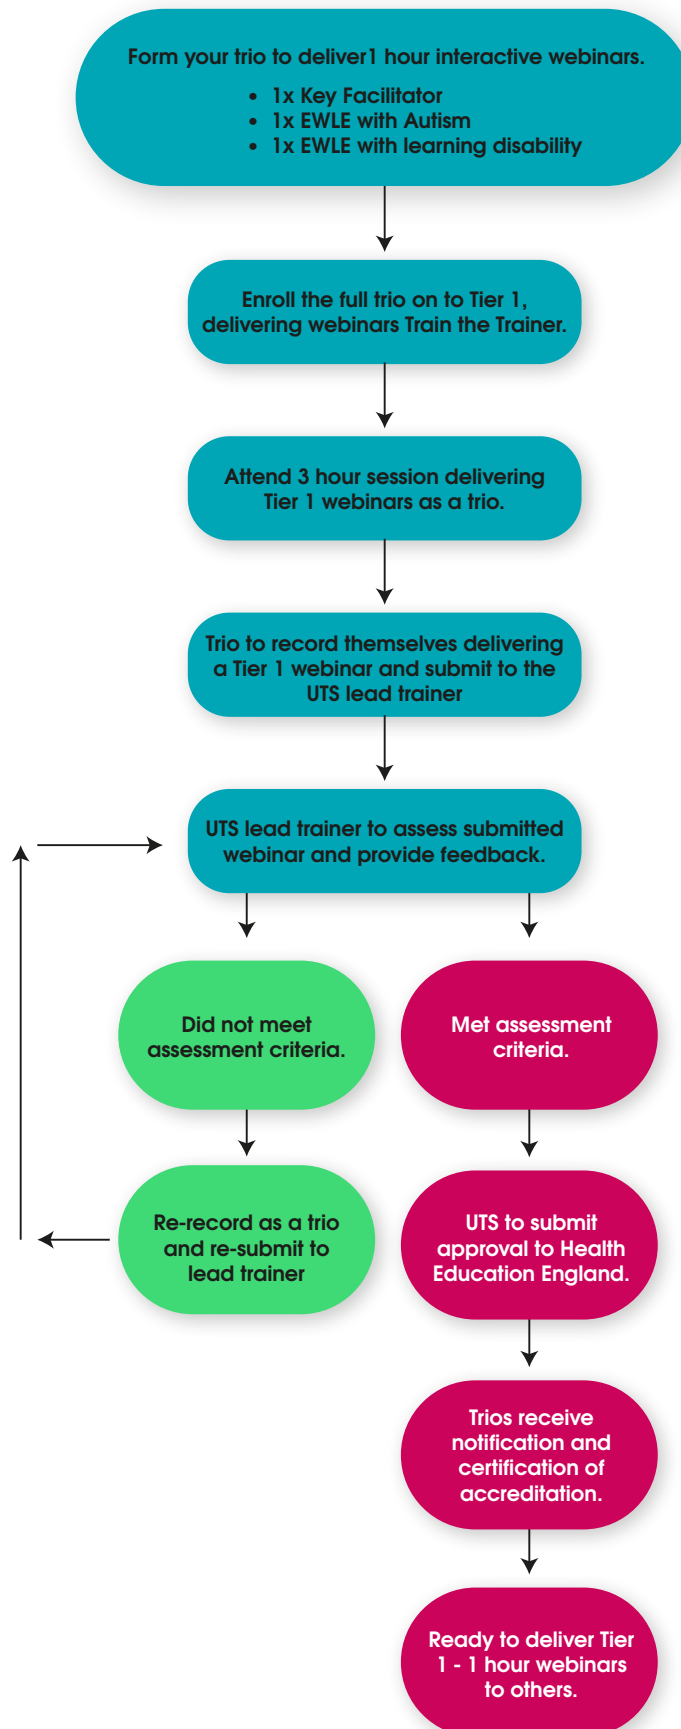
Form your trio to deliver1 hour interactive webinars.

- 1x Key Facilitator
- 1x EWLE with Autism
- 1x EWLE with learning disability

Enroll the full trio on to Tier 1, delivering webinars Train the Trainer.

Attend 3 hour session delivering Tier 1 webinars as a trio.

Trio to record themselves delivering a Tier 1 webinar and submit to the UTS lead trainer

UTS lead trainer to assess submitted webinar and provide feedback.

Did not meet assessment criteria.

Met assessment criteria.

Re-record as a trio and re-submit to lead trainer

UTS to submit approval to Health Education England.

Trios receive notification and certification of accreditation.

Ready to deliver Tier 1 - 1 hour webinars to others.